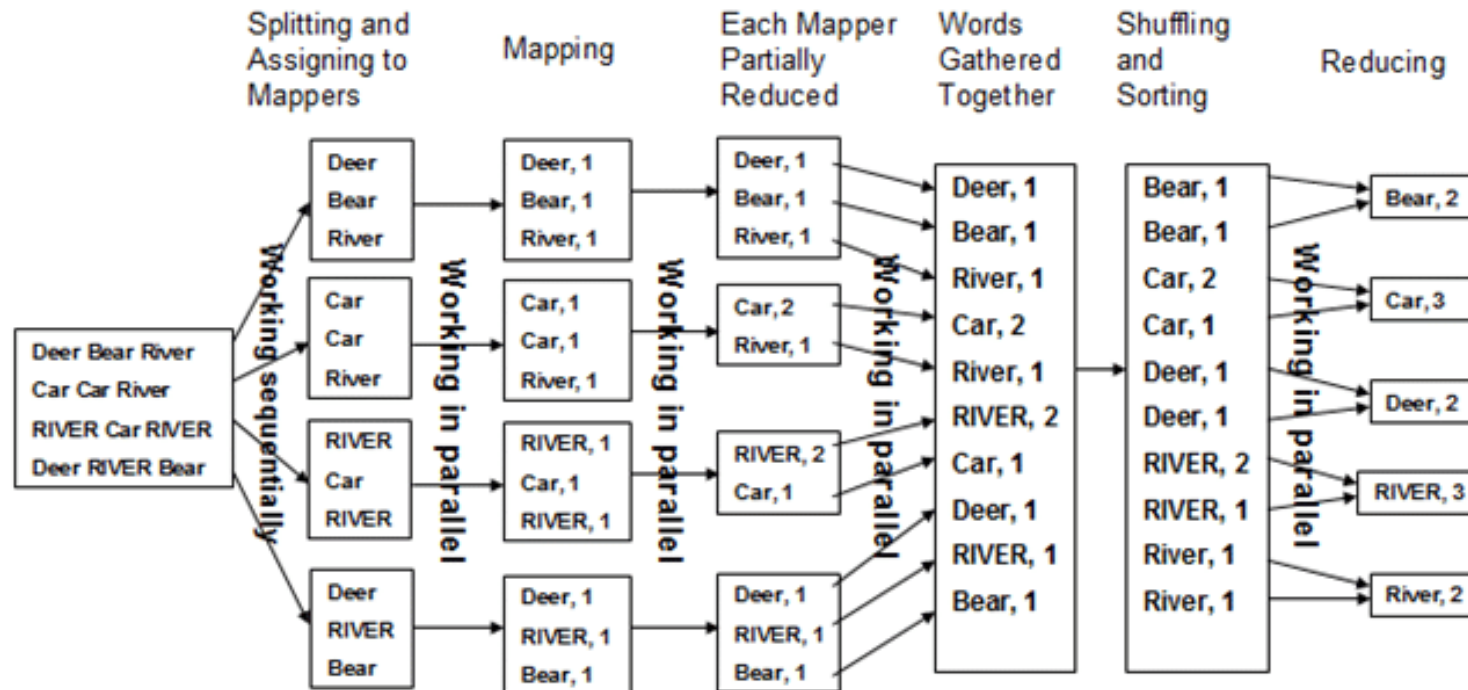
Splitting and Assigning to Mappers

Mapping

Each Mapper Partially Reduced

Words Gathered Together

Shuffling and Sorting

Reducing

Deer Bear River
Car Car River
RIVER Car RIVER
Deer RIVER Bear

Working sequentially

Deer
Bear
River

Car
Car
River

RIVER
Car
RIVER

Deer
RIVER
Bear

Working in parallel

Deer, 1
Bear, 1
River, 1

Car, 1
Car, 1
River, 1

RIVER, 1
Car, 1
RIVER, 1

Deer, 1
RIVER, 1
Bear, 1

Working in parallel

Deer, 1
Bear, 1
River, 1

Car, 2
River, 1

RIVER, 2
Car, 1

Deer, 1
RIVER, 1
Bear, 1

Working in parallel

Deer, 1
Bear, 1
River, 1
Car, 2
River, 1
RIVER, 2
Car, 1
Deer, 1
RIVER, 1
Bear, 1

Bear, 1
Bear, 1
Car, 2
Car, 1
Deer, 1
Deer, 1
RIVER, 2
RIVER, 1
River, 1
River, 1

Working in parallel

Bear, 2
Car, 3
Deer, 2
RIVER, 3
River, 2